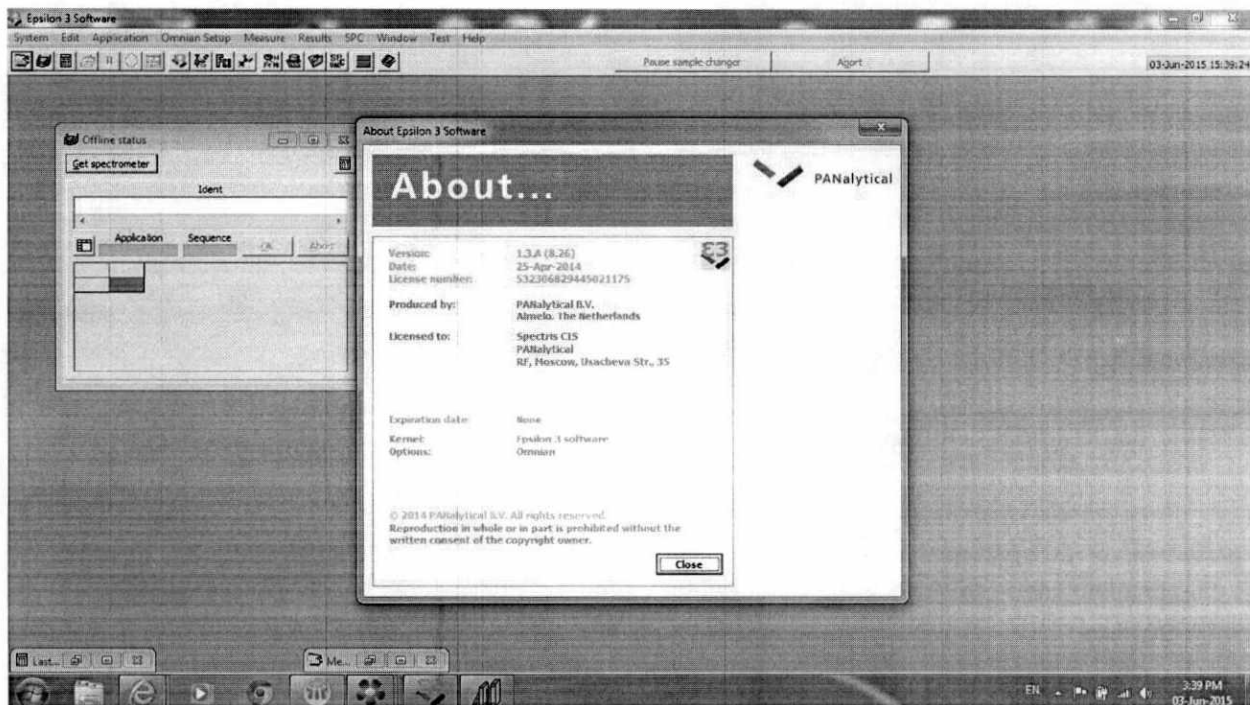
Epsilon 3 Software

System Edit Application Omnian Setup Measure Results SPC Window Test Help

Pause sample changer Abort 03-Jun-2015 15:39:24

Offline status

Get spectrometer

Ident

Application Sequence OK Abort

About Epsilon 3 Software

About...

PANalytical

Version: 1.3.A (8.26)
Date: 25-Apr-2014
License number: 532306829445021175

Produced by: PANalytical B.V.
Almelo, The Netherlands

Licensed to: Spectris CIS
PANalytical
RF, Moscow, Usacheva Str., 35

Expiration date: None

Kernel: Epsilon 3 software
Options: Omnian

© 2014 PANalytical B.V. All rights reserved.
Reproduction in whole or in part is prohibited without the written consent of the copyright owner.

Close

Last...

Me...

EN 3:39 PM 03-Jun-2015